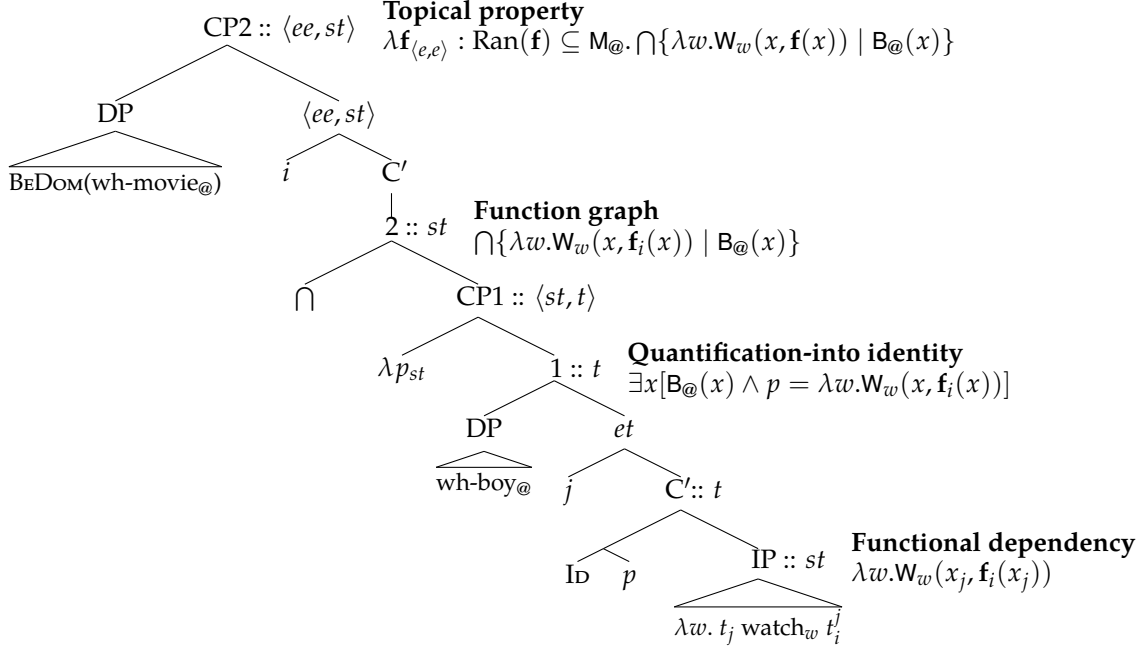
CP2 :: $\langle ee, st\rangle$ **Topical property**
$\lambda \mathbf{f}_{\langle e,e\rangle} : \text{Ran}(\mathbf{f}) \subseteq \mathsf{M}_@ . \bigcap\{\lambda w.\mathsf{W}_w(x, \mathbf{f}(x)) \mid \mathsf{B}_@(x)\}$

DP

BeDom(wh-movie$_@$)

$\langle ee, st\rangle$

$i$

C′

2 :: $st$ **Function graph**
$\bigcap\{\lambda w.\mathsf{W}_w(x, \mathbf{f}_i(x)) \mid \mathsf{B}_@(x)\}$

$\bigcap$

CP1 :: $\langle st, t\rangle$

$\lambda p_{st}$

1 :: $t$ **Quantification-into identity**
$\exists x[\mathsf{B}_@(x) \wedge p = \lambda w.\mathsf{W}_w(x, \mathbf{f}_i(x))]$

DP

wh-boy$_@$

$et$

$j$

C′:: $t$

Id

$p$

IP :: $st$ **Functional dependency**
$\lambda w.\mathsf{W}_w(x_j, \mathbf{f}_i(x_j))$

$\lambda w.\ t_j$ watch$_w$ $t_i^j$